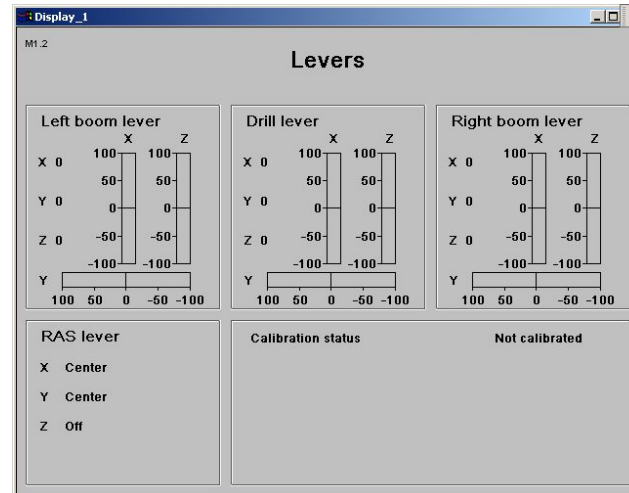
Display_1

M1.2

Levers

Left boom lever
X 0
Y 0
Z 0
X Z
100 100
50 50
0 0
-50 -50
-100 -100
Y
100 50 0 -50 -100

Drill lever
X 0
Y 0
Z 0
X Z
100 100
50 50
0 0
-50 -50
-100 -100
Y
100 50 0 -50 -100

Right boom lever
X 0
Y 0
Z 0
X Z
100 100
50 50
0 0
-50 -50
-100 -100
Y
100 50 0 -50 -100

RAS lever
X Center
Y Center
Z Off

Calibration status Not calibrated